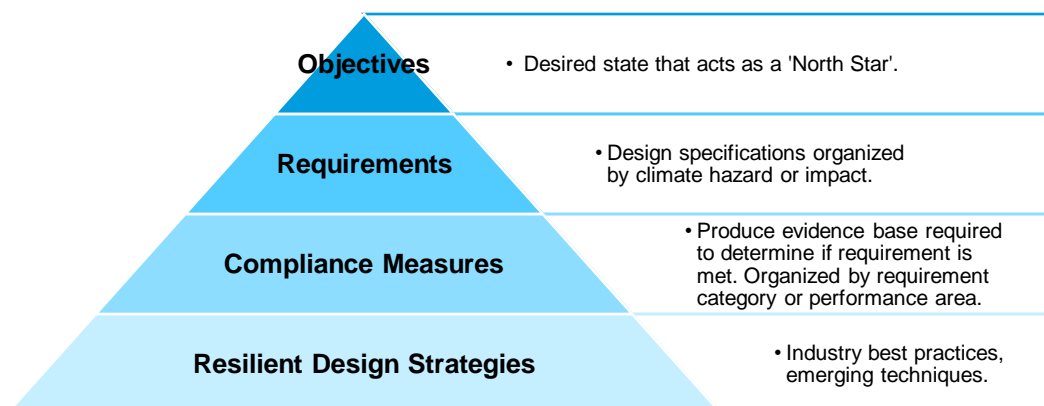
Objectives

• Desired state that acts as a 'North Star'.

Requirements

• Design specifications organized by climate hazard or impact.

Compliance Measures

• Produce evidence base required to determine if requirement is met. Organized by requirement category or performance area.

Resilient Design Strategies

• Industry best practices, emerging techniques.